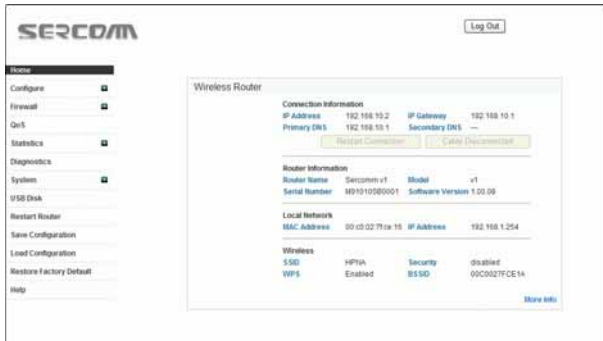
SERCOMM

Log Out

Home
Configure
Firewall
QoS
Statistics
Diagnostics
System
USB Disk
Restart Router
Save Configuration
Load Configuration
Restore Factory Default
Help

Wireless Router

Connection Information

| | | | |
|---|---|---|---|
| IP Address | 192.168.10.2 | IP Gateway | 192.168.10.1 |
| Primary DNS | 192.168.10.1 | Secondary DNS | --- |

Restart Connection
Cable Disconnected

Router Information

| | | | |
|---|---|---|---|
| Router Name | Sercomm v1 | Model | v1 |
| Serial Number | M910105B0001 | Software Version | 1.00.09 |

Local Network

| | | | |
|---|---|---|---|
| MAC Address | 00:c0:02:7f:ce:16 | IP Address | 192.168.1.254 |

Wireless

| | | | |
|---|---|---|---|
| SSID | HPNA | Security | disabled |
| WPS | Enabled | BSSID | 00C0027FCE1A |

More Info